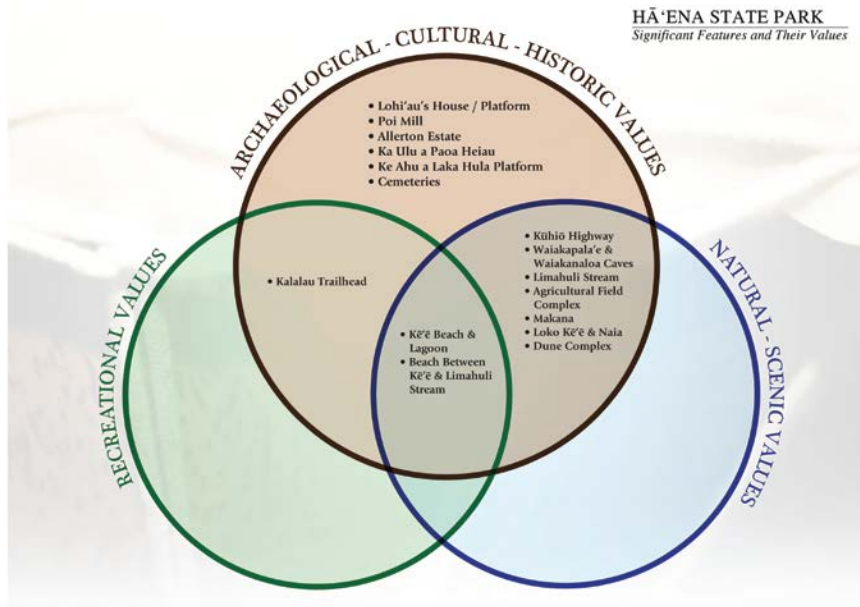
HĀ'ENA STATE PARK
Significant Features and Their Values

ARCHAEOLOGICAL - CULTURAL - HISTORIC VALUES

• Lohi'au's House / Platform
• Poi Mill
• Allerton Estate
• Ka Ulu a Paoa Heiau
• Ke Ahu a Laka Hula Platform
• Cemeteries

RECREATIONAL VALUES

• Kalalau Trailhead

NATURAL - SCENIC VALUES

• Kūhiō Highway
• Waiakapala'e & Waiakanaloa Caves
• Limahuli Stream
• Agricultural Field Complex
• Makana
• Loko Kē'ē & Naia
• Dune Complex

• Kē'ē Beach & Lagoon
• Beach Between Kē'ē & Limahuli Stream